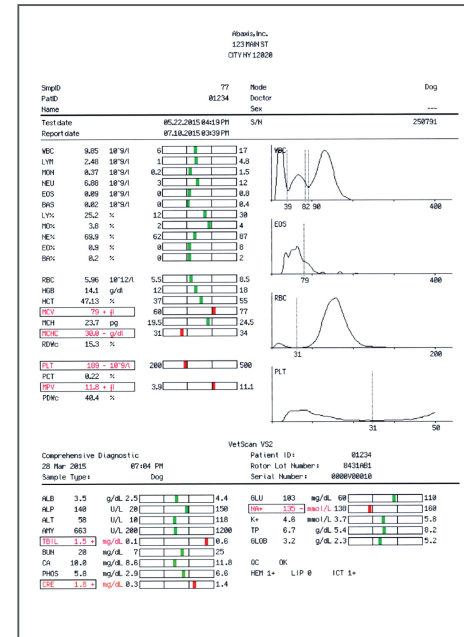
Abaxis,Inc.
123 MAIN ST
CITY NY 12020

SmplD 77 Mode Dog
PatID 01234 Doctor
Name Sex ---
Test date 05.22.2015 04:19 PM S/N 250791
Report date 07.10.2015 03:39 PM

| | | | | |
|---|---|---|---|---|
| WBC | 9.85 | 10^9/l | 6 | 17 |
| LYM | 2.40 | 10^9/l | 1 | 4.8 |
| MON | 0.37 | 10^9/l | 0.2 | 1.5 |
| NEU | 6.88 | 10^9/l | 3 | 12 |
| EOS | 0.09 | 10^9/l | 0 | 0.8 |
| BAS | 0.02 | 10^9/l | 0 | 0.4 |
| LY% | 25.2 | % | 12 | 30 |
| MO% | 3.8 | % | 2 | 4 |
| NE% | 69.9 | % | 62 | 87 |
| EO% | 0.9 | % | 0 | 8 |
| BA% | 0.2 | % | 0 | 2 |
| RBC | 5.96 | 10^12/l | 5.5 | 8.5 |
| HGB | 14.1 | g/dl | 12 | 18 |
| HCT | 47.13 | % | 37 | 55 |
| MCV | 79 + | fl | 60 | 77 |
| MCH | 23.7 | pg | 19.5 | 24.5 |
| MCHC | 30.0 - | g/dl | 31 | 34 |
| RDWc | 15.3 | % | | |
| PLT | 189 - | 10^9/l | 200 | 500 |
| PCT | 0.22 | % | | |
| MPV | 11.8 + | fl | 3.9 | 11.1 |
| PDWc | 40.4 | % | | |

WBC
39 82 90 400
EOS
79 400
RBC
31 200
PLT
31 50

VetScan VS2
Comprehensive Diagnostic Patient ID: 01234
28 Mar 2015 07:04 PM Rotor Lot Number: 8431AB1
Sample Type: Dog Serial Number: 0000V00010

| | | | | |
|---|---|---|---|---|
| ALB | 3.5 | g/dL 2.5 | | 4.4 |
| ALP | 140 | U/L 20 | | 150 |
| ALT | 58 | U/L 10 | | 118 |
| AMY | 663 | U/L 200 | | 1200 |
| TBIL | 1.5 + | mg/dL 0.1 | | 0.6 |
| BUN | 20 | mg/dL 7 | | 25 |
| CA | 10.0 | mg/dL 8.6 | | 11.8 |
| PHOS | 5.8 | mg/dL 2.9 | | 6.6 |
| CRE | 1.8 + | mg/dL 0.3 | | 1.4 |

| | | | | |
|---|---|---|---|---|
| GLU | 103 | mg/dL 60 | | 110 |
| NA+ | 135 - | mmol/L 138 | | 160 |
| K+ | 4.6 | mmol/L 3.7 | | 5.8 |
| TP | 6.7 | g/dL 5.4 | | 8.2 |
| GLOB | 3.2 | g/dL 2.3 | | 5.2 |

QC OK
HEM 1+ LIP 0 ICT 1+